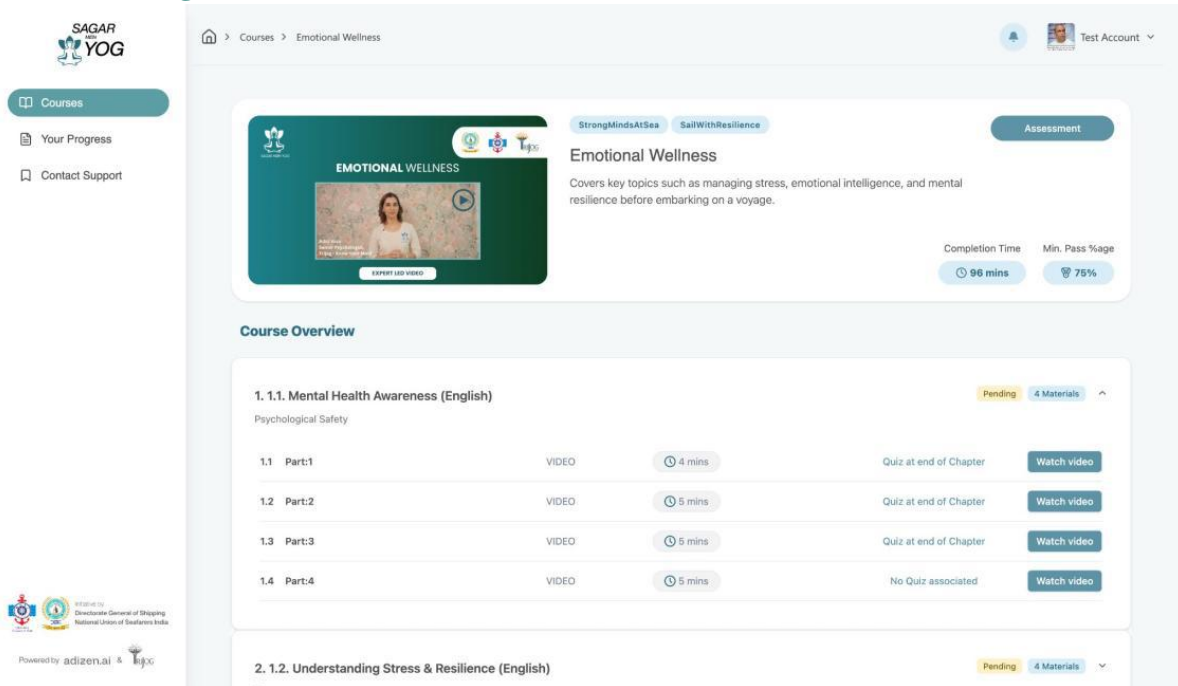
SAGAR MEIN YOG

Courses
Your Progress
Contact Support

Initiative by
Directorate General of Shipping
National Union of Seafarers India

Powered by adizen.ai & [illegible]

Courses > Emotional Wellness

Test Account

EMOTIONAL WELLNESS

EXPERT LED VIDEO

StrongMindsAtSea SailWithResilience

Assessment

Emotional Wellness

Covers key topics such as managing stress, emotional intelligence, and mental resilience before embarking on a voyage.

Completion Time
96 mins

Min. Pass %age
75%

Course Overview

1. 1.1. Mental Health Awareness (English)

Pending 4 Materials

Psychological Safety

| | | | | |
|---|---|---|---|---|
| 1.1 Part:1 | VIDEO | 4 mins | Quiz at end of Chapter | Watch video |
| 1.2 Part:2 | VIDEO | 5 mins | Quiz at end of Chapter | Watch video |
| 1.3 Part:3 | VIDEO | 5 mins | Quiz at end of Chapter | Watch video |
| 1.4 Part:4 | VIDEO | 5 mins | No Quiz associated | Watch video |

2. 1.2. Understanding Stress & Resilience (English)

Pending 4 Materials